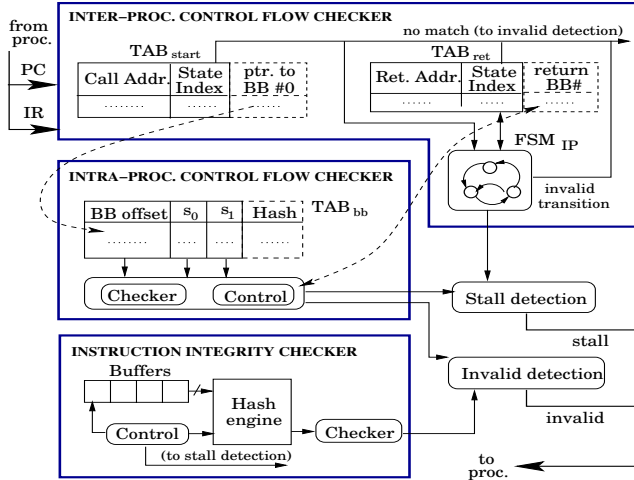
from proc.

PC

IR

INTER–PROC. CONTROL FLOW CHECKER

TAB $_{start}$

| Call Addr. | State Index | ptr. to BB #0 |
|---|---|---|
| ....... | ..... | ....... |

no match (to invalid detection)

TAB $_{ret}$

| Ret. Addr. | State Index | return BB# |
|---|---|---|
| ...... | ..... | ..... |

FSM $_{IP}$

invalid transition

INTRA–PROC. CONTROL FLOW CHECKER

TAB $_{bb}$

| BB offset | $s_0$ | $s_1$ | Hash |
|---|---|---|---|
| ........ | .... | .... | |

Checker

Control

Stall detection

stall

INSTRUCTION INTEGRITY CHECKER

Buffers

Hash engine

Control

Checker

(to stall detection)

Invalid detection

invalid

to proc.